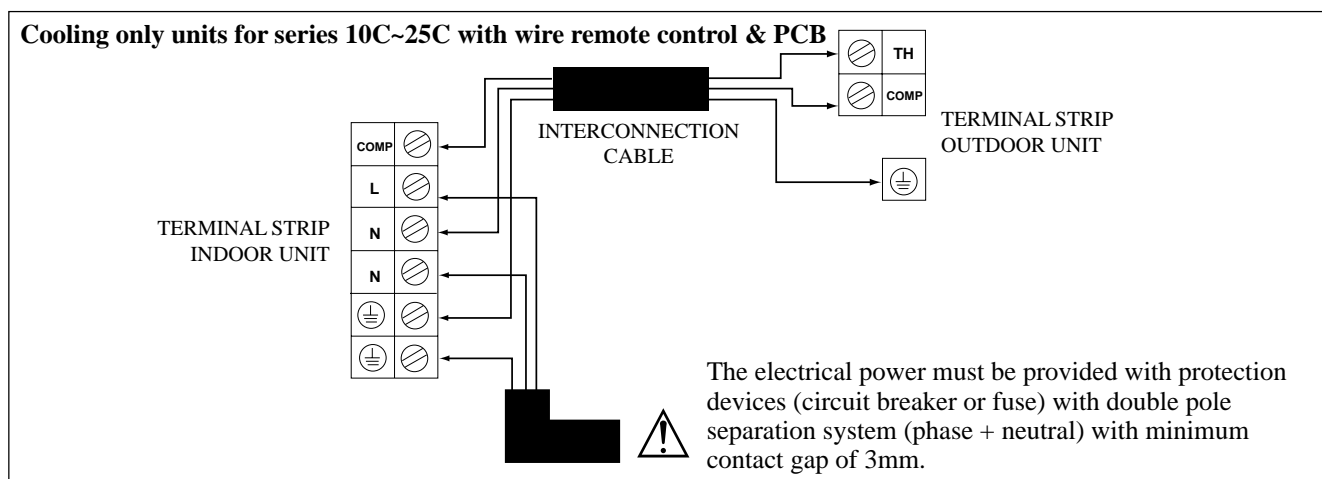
Cooling only units for series 10C~25C with wire remote control & PCB

TH

COMP

TERMINAL STRIP OUTDOOR UNIT

INTERCONNECTION CABLE

COMP

L

N

N

TERMINAL STRIP INDOOR UNIT

The electrical power must be provided with protection devices (circuit breaker or fuse) with double pole separation system (phase + neutral) with minimum contact gap of 3mm.